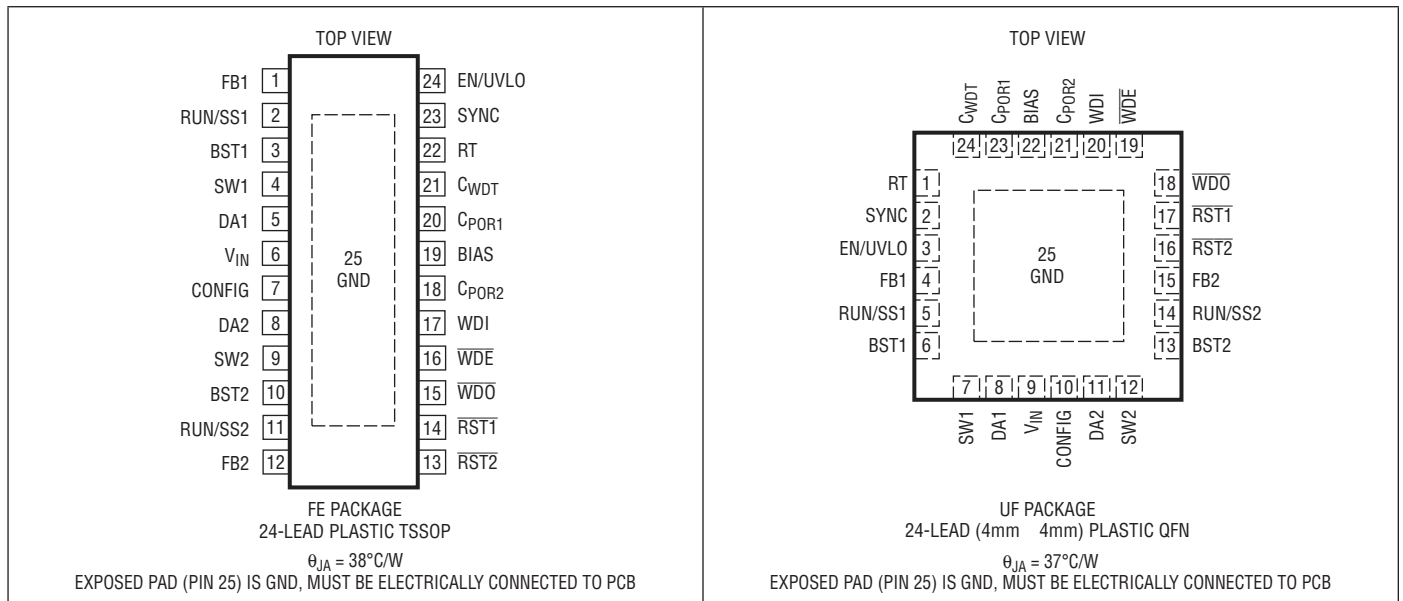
TOP VIEW

| | | | |
|---|---|---|---|
| FB1 | 1 | 24 | EN/UVLO |
| RUN/SS1 | 2 | 23 | SYNC |
| BST1 | 3 | 22 | RT |
| SW1 | 4 | 21 | $C_{WDT}$ |
| DA1 | 5 | 20 | $C_{POR1}$ |
| $V_{IN}$ | 6 | 19 | BIAS |
| CONFIG | 7 | 18 | $C_{POR2}$ |
| DA2 | 8 | 17 | WDI |
| SW2 | 9 | 16 | $\overline{WDE}$ |
| BST2 | 10 | 15 | $\overline{WDO}$ |
| RUN/SS2 | 11 | 14 | $\overline{RST1}$ |
| FB2 | 12 | 13 | $\overline{RST2}$ |

25
GND

FE PACKAGE
24-LEAD PLASTIC TSSOP

$\theta_{JA}$ = 38°C/W
EXPOSED PAD (PIN 25) IS GND, MUST BE ELECTRICALLY CONNECTED TO PCB

TOP VIEW

$C_{WDT}$ $C_{POR1}$ BIAS $C_{POR2}$ WDI $\overline{WDE}$
24 23 22 21 20 19

RT 1
SYNC 2
EN/UVLO 3
FB1 4
RUN/SS1 5
BST1 6

18 $\overline{WDO}$
17 $\overline{RST1}$
16 $\overline{RST2}$
15 FB2
14 RUN/SS2
13 BST2

25
GND

7 8 9 10 11 12
SW1 DA1 $V_{IN}$ CONFIG DA2 SW2

UF PACKAGE
24-LEAD (4mm 4mm) PLASTIC QFN

$\theta_{JA}$ = 37°C/W
EXPOSED PAD (PIN 25) IS GND, MUST BE ELECTRICALLY CONNECTED TO PCB